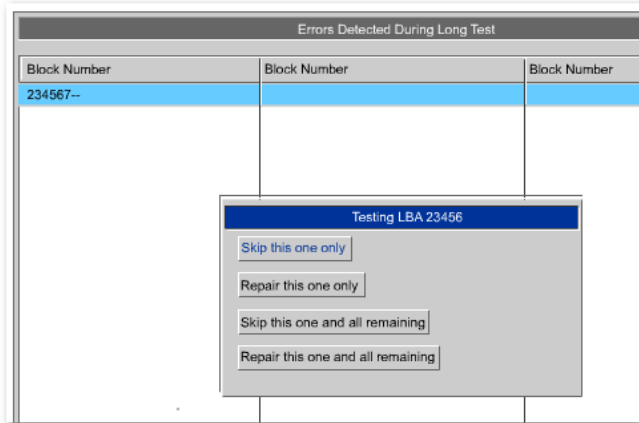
Errors Detected During Long Test

| Block Number | Block Number | Block Number |
|---|---|---|
| 234567-- | | |

Testing LBA 23456

Skip this one only

Repair this one only

Skip this one and all remaining

Repair this one and all remaining